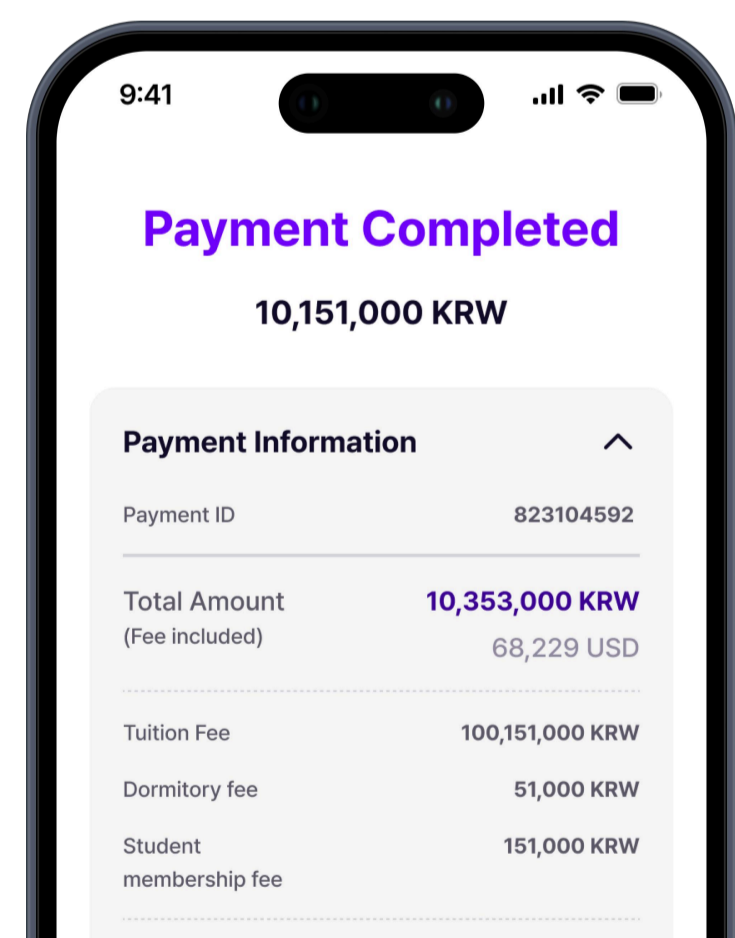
9:41

Payment Completed

10,151,000 KRW

Payment Information

| | |
|---|---|
| Payment ID | 823104592 |
| Total Amount (Fee included) | 10,353,000 KRW 68,229 USD |
| Tuition Fee | 100,151,000 KRW |
| Dormitory fee | 51,000 KRW |
| Student membership fee | 151,000 KRW |